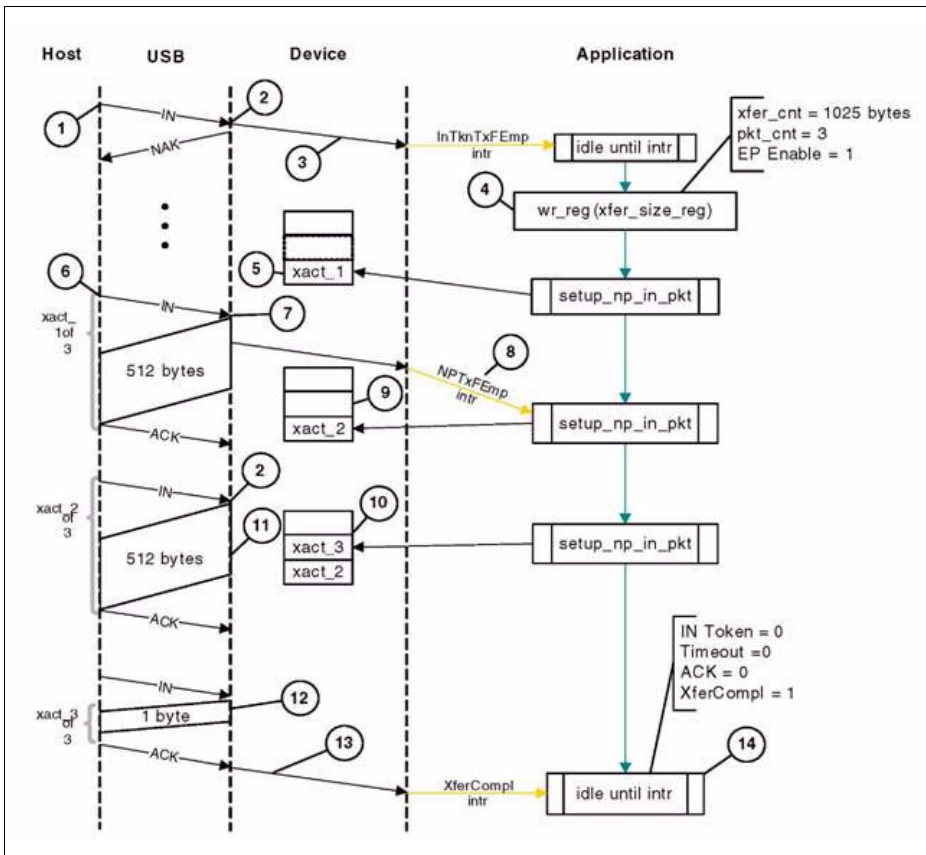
Host USB Device Application

1
IN
2
NAK
3
InTknTxFEmp intr
idle until intr
xfer_cnt = 1025 bytes
pkt_cnt = 3
EP Enable = 1
4
wr_reg (xfer_size_reg)
5
xact_1
6
IN
setup_np_in_pkt
xact_1of 3
7
512 bytes
8
NPTxFEmp intr
9
xact_2
setup_np_in_pkt
ACK
xact_2 of 3
IN
2
10
11
512 bytes
xact_3
xact_2
setup_np_in_pkt
ACK
IN Token = 0
Timeout =0
ACK = 0
XferCompl = 1
IN
12
xact_3 of 3
1 byte
ACK
13
XferCompl intr
idle until intr
14